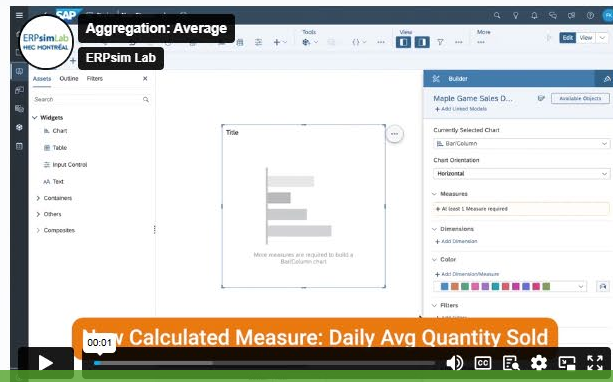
ERPsimLab HEC MONTRÉAL

Aggregation: Average

ERPsim Lab

SAP

Tools

View

More

Edit

View

Assets Outline Filters

Search

Widgets

Chart

Table

Input Control

Text

Containers

Others

Composites

Title

More measures are required to build a Bar/Column chart

Builder

Maple Game Sales D...

Available Objects

+ Add Linked Models

Currently Selected Chart

Bar/Column

Chart Orientation

Horizontal

Measures

+ At least 1 Measure required

Dimensions

+ Add Dimension

Color

+ Add Dimension/Measure

Filters

New Calculated Measure: Daily Avg Quantity Sold

00:01